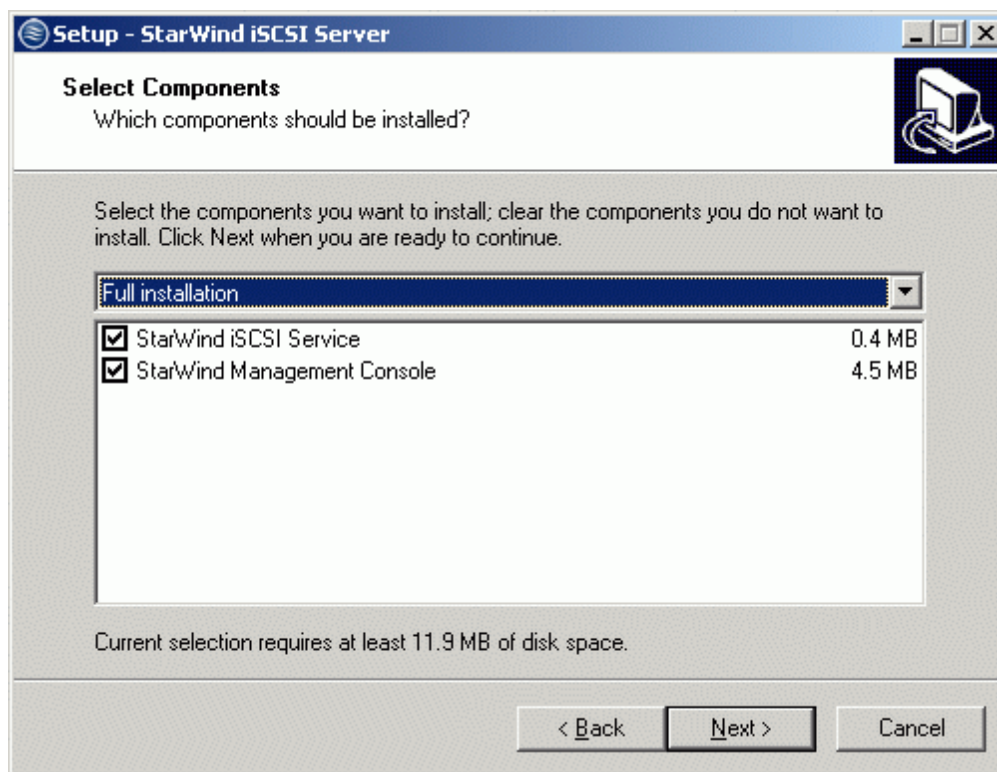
Setup - StarWind iSCSI Server

Select Components
Which components should be installed?

Select the components you want to install; clear the components you do not want to install. Click Next when you are ready to continue.

Full installation

StarWind iSCSI Service 0.4 MB
StarWind Management Console 4.5 MB

Current selection requires at least 11.9 MB of disk space.

< Back
Next >
Cancel